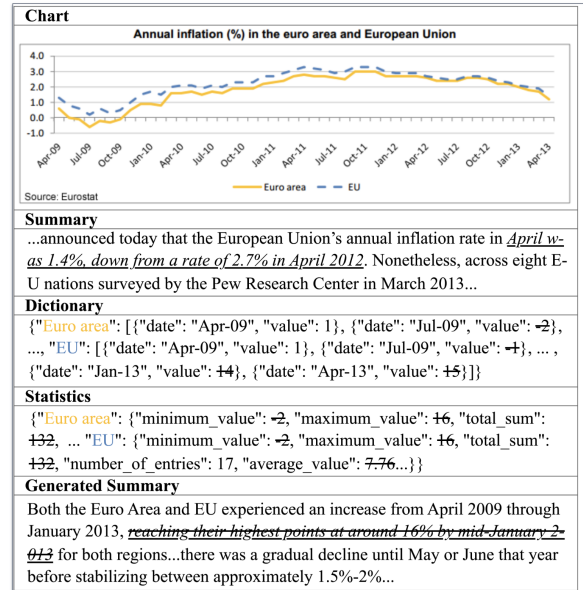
Chart

Annual inflation (%) in the euro area and European Union

4.0
3.0
2.0
1.0
0.0
-1.0

Apr-09 Jul-09 Oct-09 Jan-10 Apr-10 Jul-10 Oct-10 Jan-11 Apr-11 Jul-11 Oct-11 Jan-12 Apr-12 Jul-12 Oct-12 Jan-13 Apr-13

Euro area EU

Source: Eurostat

Summary

...announced today that the European Union's annual inflation rate in April was 1.4%, down from a rate of 2.7% in April 2012. Nonetheless, across eight EU nations surveyed by the Pew Research Center in March 2013...

Dictionary

{"Euro area": [{"date": "Apr-09", "value": 1}, {"date": "Jul-09", "value": -2}, ..., "EU": [{"date": "Apr-09", "value": 1}, {"date": "Jul-09", "value": -1}, ... , {"date": "Jan-13", "value": 14}, {"date": "Apr-13", "value": 15}]}

Statistics

{"Euro area": {"minimum_value": -2, "maximum_value": 16, "total_sum": 132, ... "EU": {"minimum_value": -2, "maximum_value": 16, "total_sum": 132, "number_of_entries": 17, "average_value": 7.76...}}

Generated Summary

Both the Euro Area and EU experienced an increase from April 2009 through January 2013, reaching their highest points at around 16% by mid-January 2013 for both regions...there was a gradual decline until May or June that year before stabilizing between approximately 1.5%-2%...